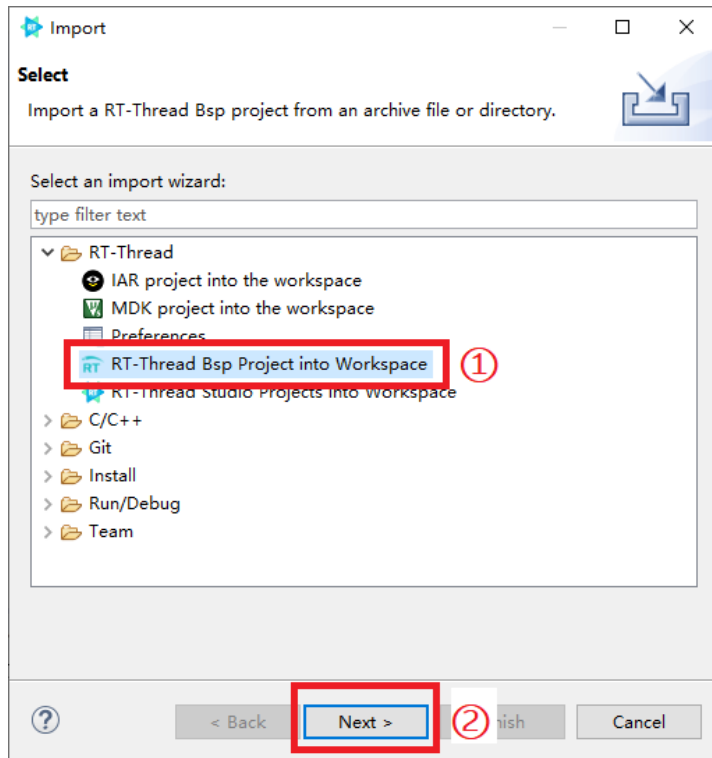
Import

Select

Import a RT-Thread Bsp project from an archive file or directory.

Select an import wizard:

type filter text

RT-Thread
IAR project into the workspace
MDK project into the workspace
Preferences
RT-Thread Bsp Project into Workspace
RT-Thread Studio Projects into Workspace
C/C++
Git
Install
Run/Debug
Team

①

?

< Back

Next >

②

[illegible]nish

Cancel